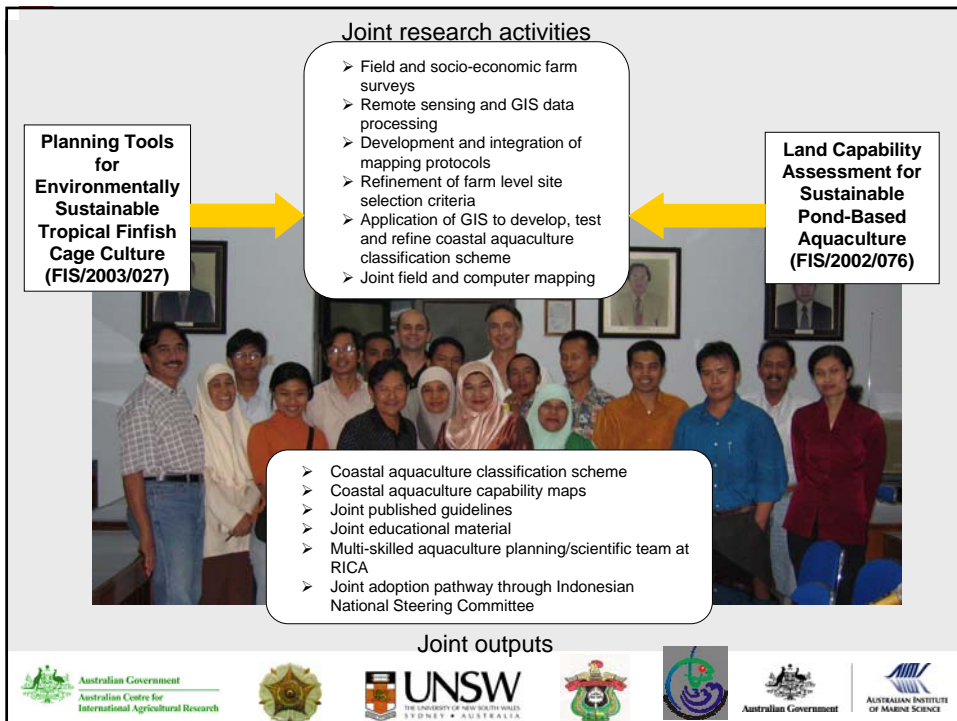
Joint research activities

Planning Tools for Environmentally Sustainable Tropical Finfish Cage Culture (FIS/2003/027)

- Field and socio-economic farm surveys
- Remote sensing and GIS data processing
- Development and integration of mapping protocols
- Refinement of farm level site selection criteria
- Application of GIS to develop, test and refine coastal aquaculture classification scheme
- Joint field and computer mapping

Land Capability Assessment for Sustainable Pond-Based Aquaculture (FIS/2002/076)

- Coastal aquaculture classification scheme
- Coastal aquaculture capability maps
- Joint published guidelines
- Joint educational material
- Multi-skilled aquaculture planning/scientific team at RICA
- Joint adoption pathway through Indonesian National Steering Committee

Joint outputs

Australian Government
Australian Centre for International Agricultural Research

UNSW
THE UNIVERSITY OF NEW SOUTH WALES
SYDNEY • AUSTRALIA

Australian Government

AIMS
AUSTRALIAN INSTITUTE OF MARINE SCIENCE